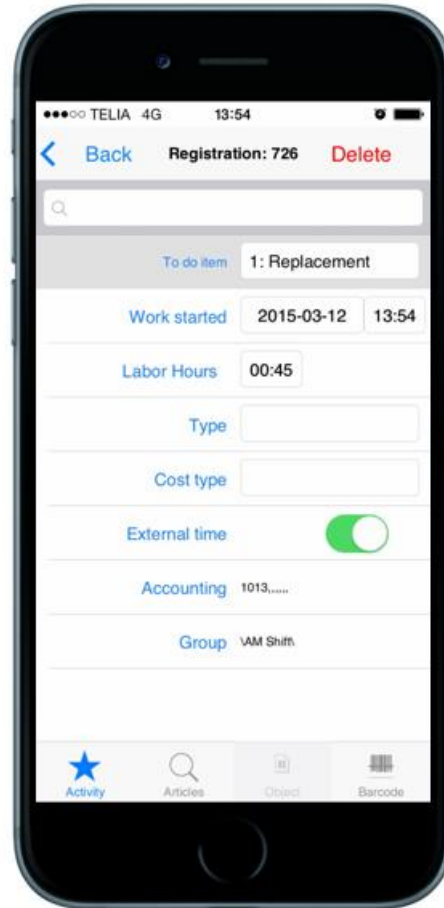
●●●○○ TELIA 4G 13:54

Back Registration: 726 Delete

To do item 1: Replacement

Work started 2015-03-12 13:54

Labor Hours 00:45

Type

Cost type

External time

Accounting 1013,.....

Group \AM Shift\

Activity Articles Object Barcode